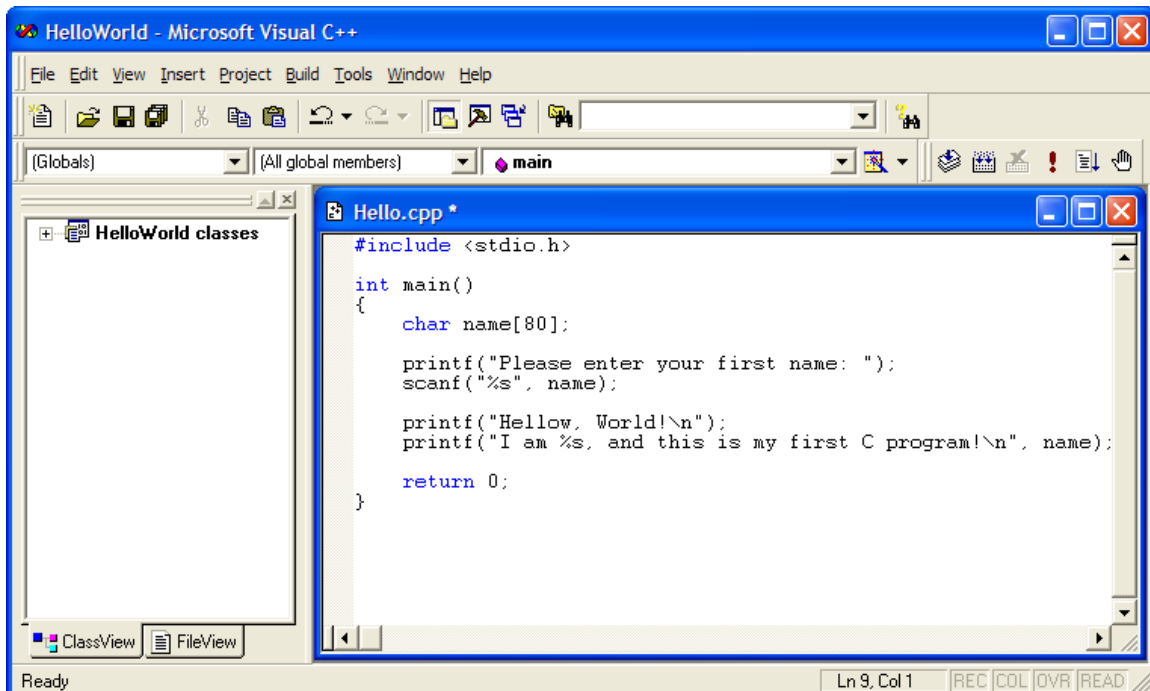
HelloWorld - Microsoft Visual C++

File Edit View Insert Project Build Tools Window Help

(Globals) (All global members) main

HelloWorld classes

Hello.cpp *

#include <stdio.h>

int main()
{
    char name[80];

    printf("Please enter your first name: ");
    scanf("%s", name);

    printf("Hellow, World!\n");
    printf("I am %s, and this is my first C program!\n", name);

    return 0;
}

ClassView FileView

Ready

Ln 9, Col 1 REC COL OVR READ